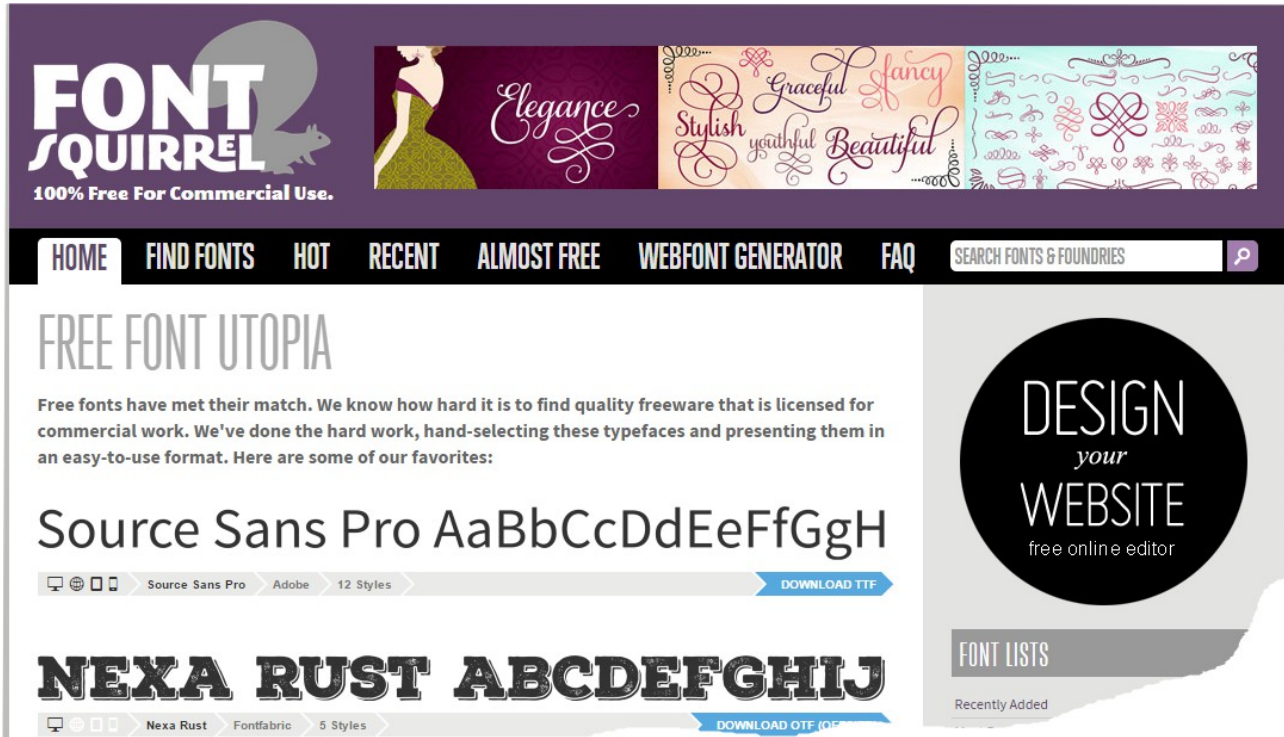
FONT SQUIRREL
100% Free For Commercial Use.

Elegance

Graceful Fancy Stylish youthful Beautiful

HOME FIND FONTS HOT RECENT ALMOST FREE WEBFONT GENERATOR FAQ

SEARCH FONTS & FOUNDRIES

FREE FONT UTOPIA

Free fonts have met their match. We know how hard it is to find quality freeware that is licensed for commercial work. We've done the hard work, hand-selecting these typefaces and presenting them in an easy-to-use format. Here are some of our favorites:

Source Sans Pro AaBbCcDdEeFfGgH

Source Sans Pro Adobe 12 Styles DOWNLOAD TTF

NEXA RUST ABCDEFGHIJ

Nexa Rust Fontfabric 5 Styles DOWNLOAD OTF (O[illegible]

DESIGN your WEBSITE free online editor

FONT LISTS

Recently Added